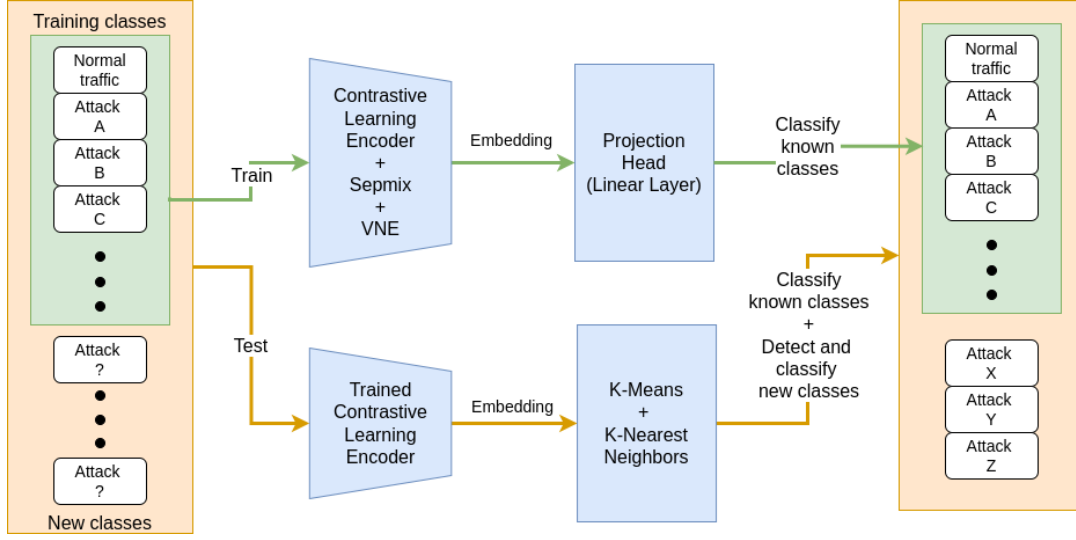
Training classes

Normal traffic

Attack A

Attack B

Attack C

•
•
•

Attack ?

•
•
•

Attack ?

New classes

Train

Test

Contrastive Learning Encoder + Sepmix + VNE

Embedding

Projection Head (Linear Layer)

Classify known classes

Trained Contrastive Learning Encoder

Embedding

K-Means + K-Nearest Neighbors

Classify known classes + Detect and classify new classes

Normal traffic

Attack A

Attack B

Attack C

•
•
•

Attack X

Attack Y

Attack Z